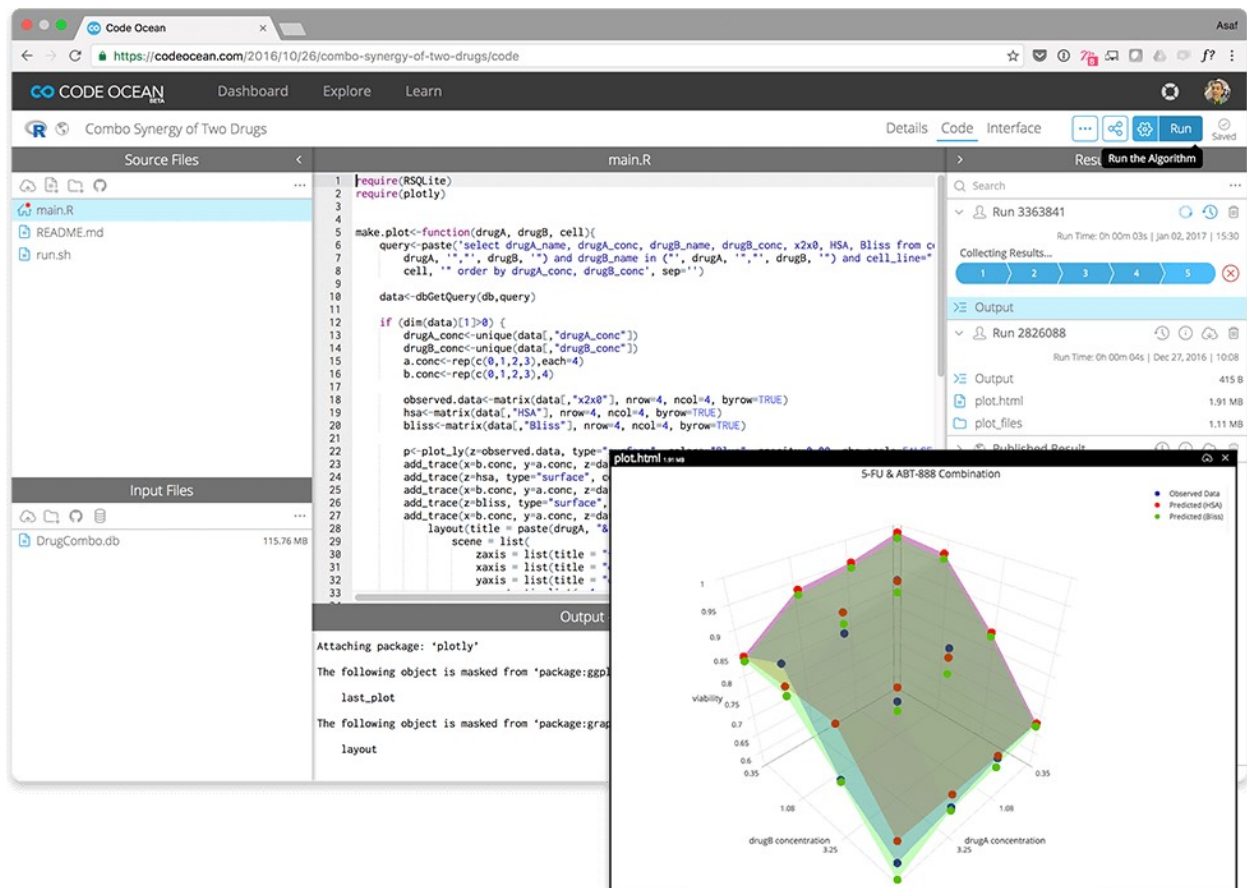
Code Ocean
Asaf
https://codeocean.com/2016/10/26/combo-synergy-of-two-drugs/code

CODE OCEAN BETA
Dashboard
Explore
Learn

Combo Synergy of Two Drugs
Details
Code
Interface
Run
Saved

Source Files
main.R
README.md
run.sh

main.R
1 require(RSQLite)
2 require(plotly)
3
4
5 make.plot<-function(drugA, drugB, cell){
6 query<-paste('select drugA_name, drugA_conc, drugB_name, drugB_conc, x2x0, HSA, Bliss from c
7 drugA, '","', drugB, '") and drugB_name in ("', drugA, '","', drugB, '") and cell_line="
8 cell, '" order by drugA_conc, drugB_conc', sep='')
9
10 data<-dbGetQuery(db,query)
11
12 if (dim(data)[1]>0) {
13 drugA_conc<-unique(data[,"drugA_conc"])
14 drugB_conc<-unique(data[,"drugB_conc"])
15 a.conc<-rep(c(0,1,2,3),each=4)
16 b.conc<-rep(c(0,1,2,3),4)
17
18 observed.data<-matrix(data[,"x2x0"], nrow=4, ncol=4, byrow=TRUE)
19 hsa<-matrix(data[,"HSA"], nrow=4, ncol=4, byrow=TRUE)
20 bliss<-matrix(data[,"Bliss"], nrow=4, ncol=4, byrow=TRUE)
21
22 p<-plot_ly(z=observed.data, type="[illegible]
23 add_trace(x=b.conc, y=a.conc, z=da
24 add_trace(z=hsa, type="surface", c
25 add_trace(x=b.conc, y=a.conc, z=da
26 add_trace(z=bliss, type="surface",
27 add_trace(x=b.conc, y=a.conc, z=da
28 layout(title = paste(drugA, "&
29 scene = list(
30 zaxis = list(title = "
31 xaxis = list(title = "
32 yaxis = list(title = "
33

Run the Algorithm
Search
Run 3363841
Run Time: 0h 00m 03s | Jan 02, 2017 | 15:30
Collecting Results...
1 2 3 4 5
Output
Run 2826088
Run Time: 0h 00m 04s | Dec 27, 2016 | 10:08
Output 415 B
plot.html 1.91 MB
plot_files 1.11 MB
Published Result

Input Files
DrugCombo.db 115.76 MB

Output
Attaching package: 'plotly'
The following object is masked from 'package:ggpl
last_plot
The following object is masked from 'package:grap
layout

plot.html 1.91 MB
5-FU & ABT-888 Combination
Observed Data
Predicted (HSA)
Predicted (Bliss)
viability
1
0.95
0.9
0.85
0.8
0.75
0.7
0.65
0.6
0.35
1.08
3.25
drugB concentration
0.35
1.08
3.25
drugA concentration